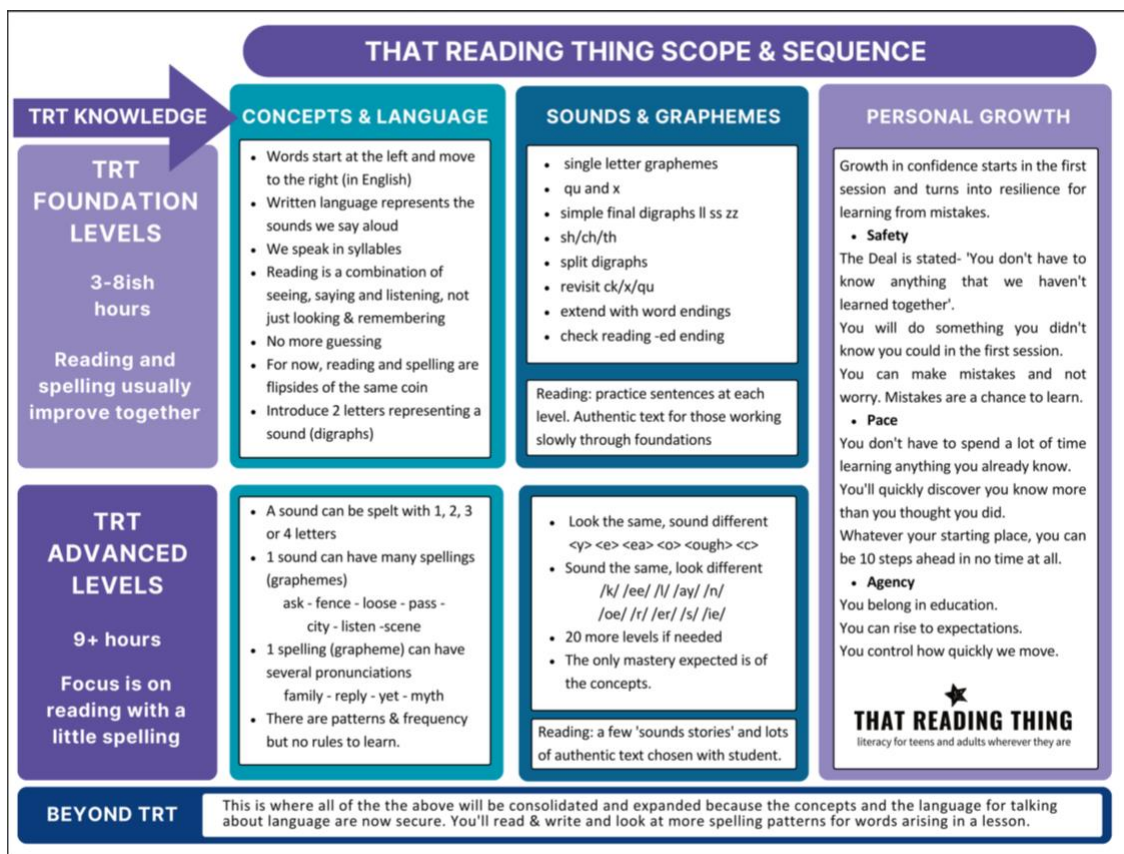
THAT READING THING SCOPE & SEQUENCE

TRT KNOWLEDGE

CONCEPTS & LANGUAGE

SOUNDS & GRAPHEMES

PERSONAL GROWTH

TRT FOUNDATION LEVELS

3-8ish hours

Reading and spelling usually improve together

- Words start at the left and move to the right (in English)
- Written language represents the sounds we say aloud
- We speak in syllables
- Reading is a combination of seeing, saying and listening, not just looking & remembering
- No more guessing
- For now, reading and spelling are flipsides of the same coin
- Introduce 2 letters representing a sound (digraphs)

- single letter graphemes
- qu and x
- simple final digraphs ll ss zz
- sh/ch/th
- split digraphs
- revisit ck/x/qu
- extend with word endings
- check reading -ed ending

Reading: practice sentences at each level. Authentic text for those working slowly through foundations

Growth in confidence starts in the first session and turns into resilience for learning from mistakes.

- Safety

The Deal is stated- 'You don't have to know anything that we haven't learned together'.

You will do something you didn't know you could in the first session.

You can make mistakes and not worry. Mistakes are a chance to learn.

- Pace

You don't have to spend a lot of time learning anything you already know.

You'll quickly discover you know more than you thought you did.

Whatever your starting place, you can be 10 steps ahead in no time at all.

- Agency

You belong in education.

You can rise to expectations.

You control how quickly we move.

THAT READING THING

literacy for teens and adults wherever they are

TRT ADVANCED LEVELS

9+ hours

Focus is on reading with a little spelling

- A sound can be spelt with 1, 2, 3 or 4 letters
- 1 sound can have many spellings (graphemes)
  ask - fence - loose - pass - city - listen -scene
- 1 spelling (grapheme) can have several pronunciations
  family - reply - yet - myth
- There are patterns & frequency but no rules to learn.

- Look the same, sound different
  <y> <e> <ea> <o> <ough> <c>
- Sound the same, look different
  /k/ /ee/ /l/ /ay/ /n/ /oe/ /r/ /er/ /s/ /ie/
- 20 more levels if needed
- The only mastery expected is of the concepts.

Reading: a few 'sounds stories' and lots of authentic text chosen with student.

BEYOND TRT

This is where all of the the above will be consolidated and expanded because the concepts and the language for talking about language are now secure. You'll read & write and look at more spelling patterns for words arising in a lesson.